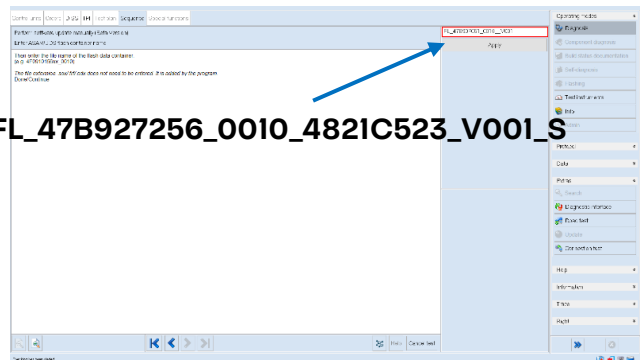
Control units | Orders | DISS | TH | Function | Sequence | Special functions

Perform software update manually (SVM code)

Enter ASAM/ODX flash container name

Please enter the file name of the flash data container (e.g. 4780136Xxx_0010)

The file extension .sox/.frf/.odx does not need to be entered. It is added by the program

Done/Continue

FL_47B927256_0010_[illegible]_V001

Apply

FL_47B927256_0010_4821C523_V001_S

Operating modes

Diagnosis

Component diagnosis

Self-diagnosis documentation

Self-diagnosis

Flashing

Test instruments

Info

Admin

Protocol

Data

Extras

Search

Diagnostic interface

Fixed text

Update

Connection test

Help

Information

Extras

Right

Help | Cancel test